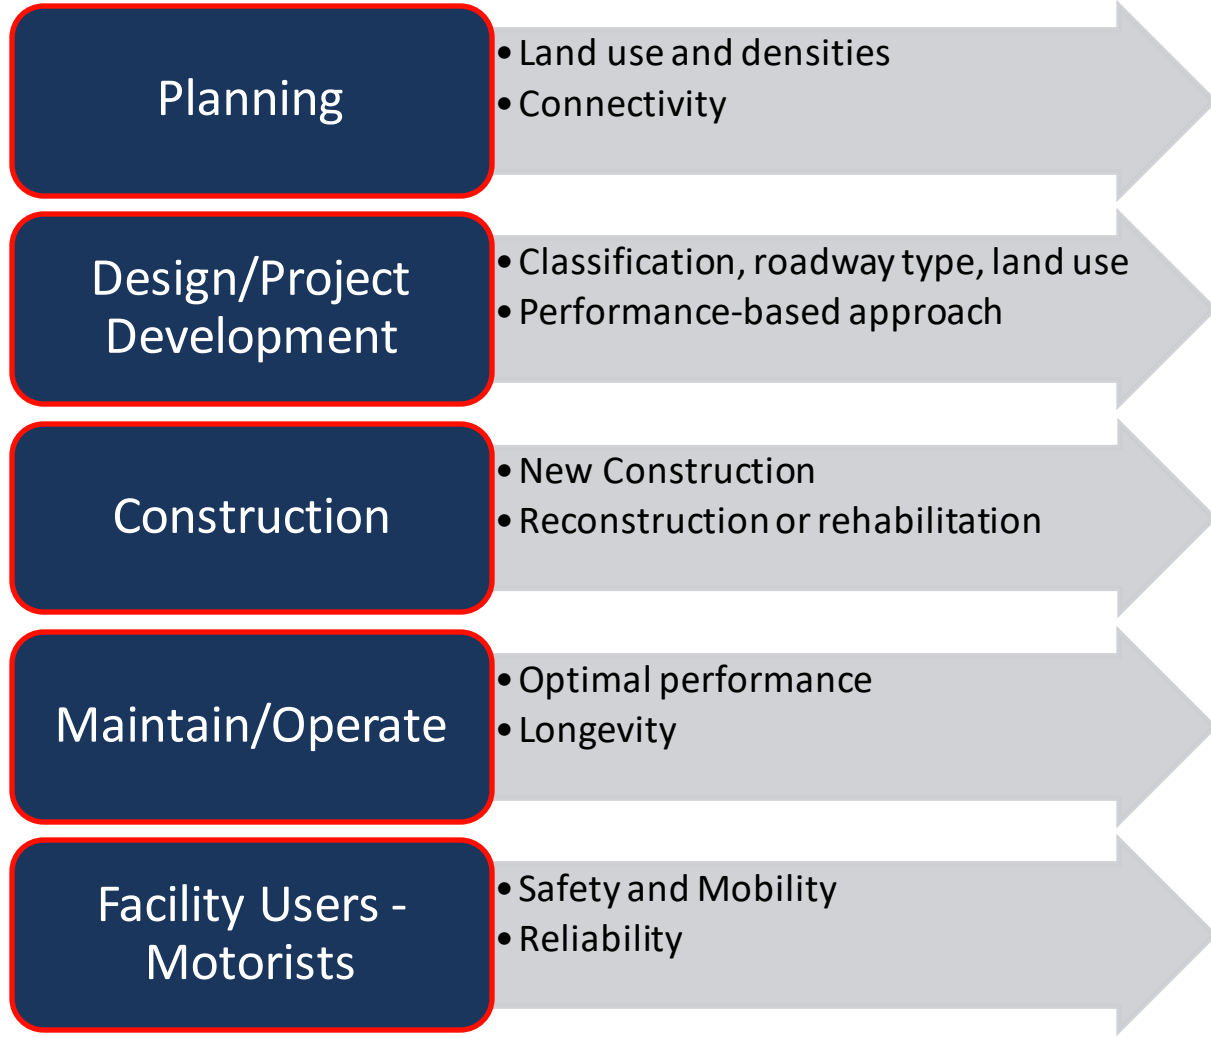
Planning

• Land use and densities
• Connectivity

Design/Project Development

• Classification, roadway type, land use
• Performance-based approach

Construction

• New Construction
• Reconstruction or rehabilitation

Maintain/Operate

• Optimal performance
• Longevity

Facility Users - Motorists

• Safety and Mobility
• Reliability